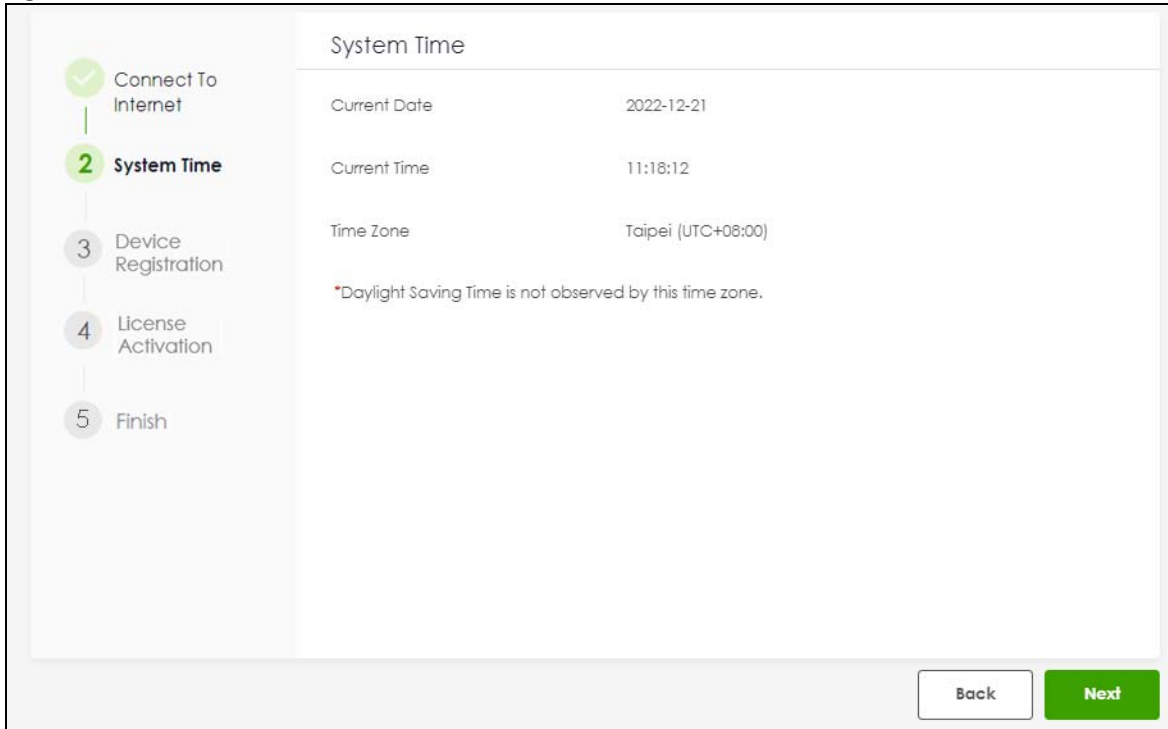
Connect To Internet

2 System Time

3 Device Registration

4 License Activation

5 Finish

System Time

Current Date 2022-12-21

Current Time 11:18:12

Time Zone Taipei (UTC+08:00)

*Daylight Saving Time is not observed by this time zone.

Back

Next